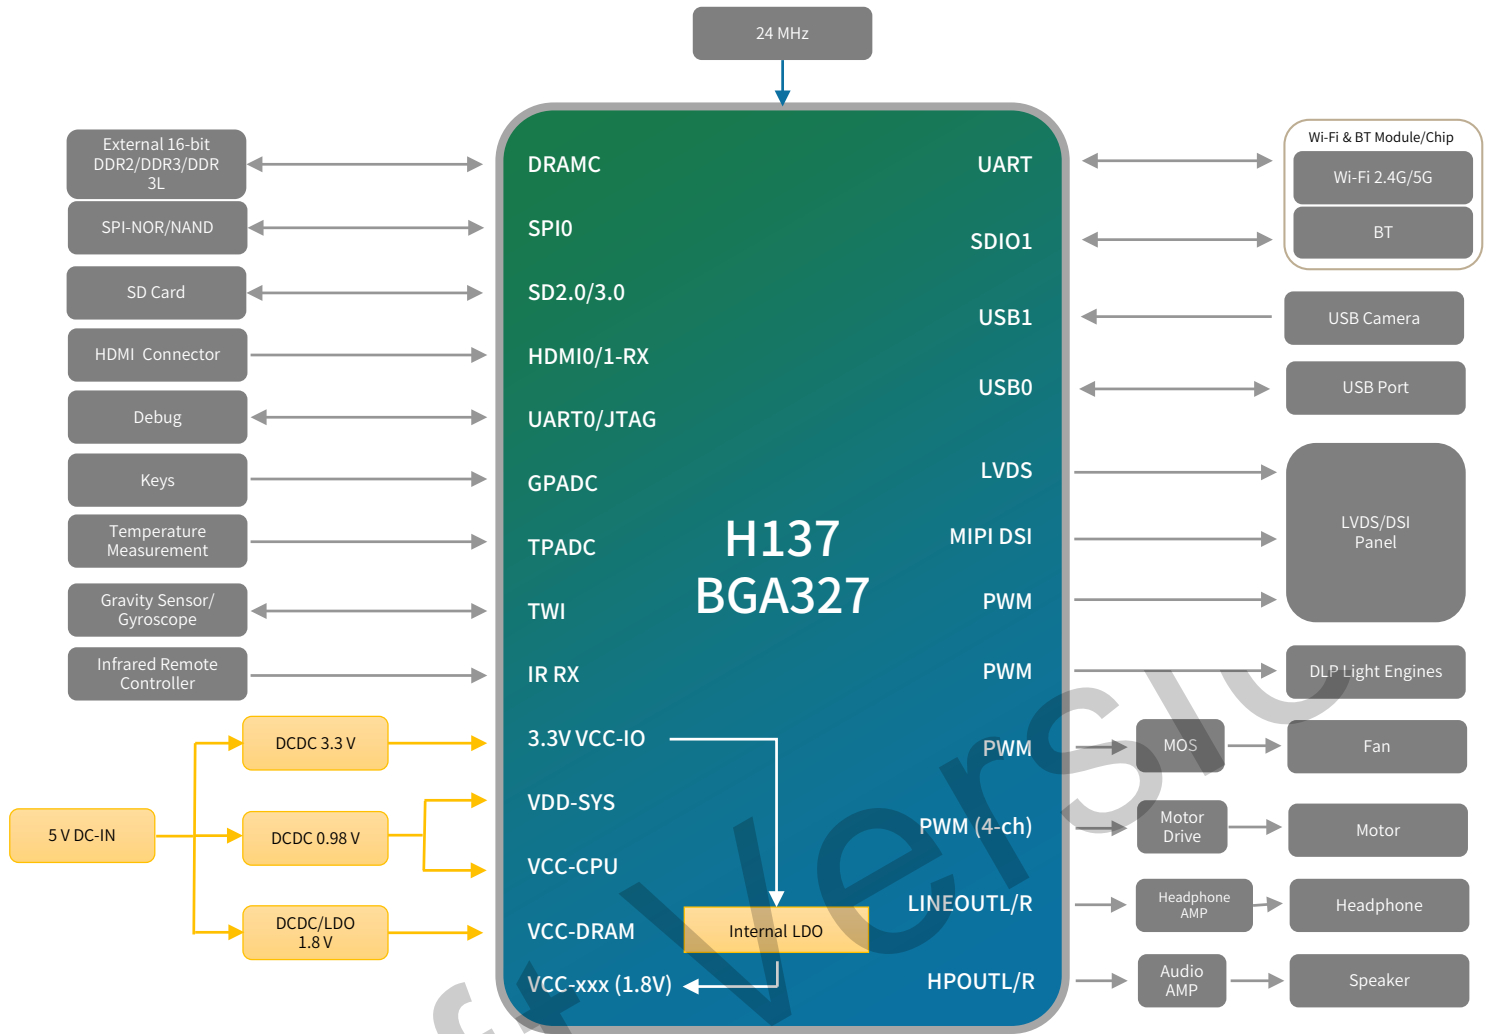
24 MHz

External 16-bit DDR2/DDR3/DDR 3L

SPI-NOR/NAND

SD Card

HDMI Connector

Debug

Keys

Temperature Measurement

Gravity Sensor/ Gyroscope

Infrared Remote Controller

DCDC 3.3 V

5 V DC-IN

DCDC 0.98 V

DCDC/LDO 1.8 V

DRAMC

SPI0

SD2.0/3.0

HDMI0/1-RX

UART0/JTAG

GPADC

TPADC

TWI

IR RX

3.3V VCC-IO

VDD-SYS

VCC-CPU

VCC-DRAM

VCC-xxx (1.8V)

H137
BGA327

Internal LDO

UART

SDIO1

USB1

USB0

LVDS

MIPI DSI

PWM

PWM

PWM

PWM (4-ch)

LINEOUTL/R

HPOUTL/R

Wi-Fi & BT Module/Chip

Wi-Fi 2.4G/5G

BT

USB Camera

USB Port

LVDS/DSI Panel

DLP Light Engines

MOS

Fan

Motor Drive

Motor

Headphone AMP

Headphone

Audio AMP

Speaker